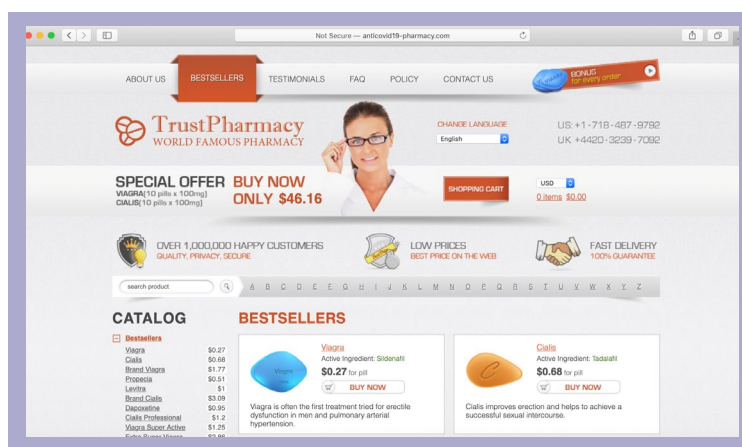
Not Secure — anticovid19-pharmacy.com

ABOUT US BESTSELLERS TESTIMONIALS FAQ POLICY CONTACT US

BONUS for every order

TrustPharmacy
WORLD FAMOUS PHARMACY

CHANGE LANGUAGE
English

US: +1 - 718 - 487 - 9792
UK +4420 - 3239 - 7092

SPECIAL OFFER
VIAGRA(10 pills x 100mg)
CIALIS(10 pills x 100mg)
BUY NOW
ONLY $46.16

SHOPPING CART

USD
0 items $0.00

OVER 1,000,000 HAPPY CUSTOMERS
QUALITY, PRIVACY, SECURE

LOW PRICES
BEST PRICE ON THE WEB

FAST DELIVERY
100% GUARANTEE

search product

A B C D E F G H I J K L M N O P Q R S T U V W X Y Z

CATALOG

Bestsellers

| | |
|---|---|
| Viagra | $0.27 |
| Cialis | $0.68 |
| Brand Viagra | $1.77 |
| Propecia | $0.51 |
| Levitra | $1 |
| Brand Cialis | $3.09 |
| Dapoxetine | $0.95 |
| Cialis Professional | $1.2 |
| Viagra Super Active | $1.25 |
| Extra Super Viagra | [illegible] |

BESTSELLERS

Viagra
Active Ingredient: Sildenafil
$0.27 for pill
BUY NOW
Viagra is often the first treatment tried for erectile dysfunction in men and pulmonary arterial hypertension.

Cialis
Active Ingredient: Tadalafil
$0.68 for pill
BUY NOW
Cialis improves erection and helps to achieve a successful sexual intercourse.